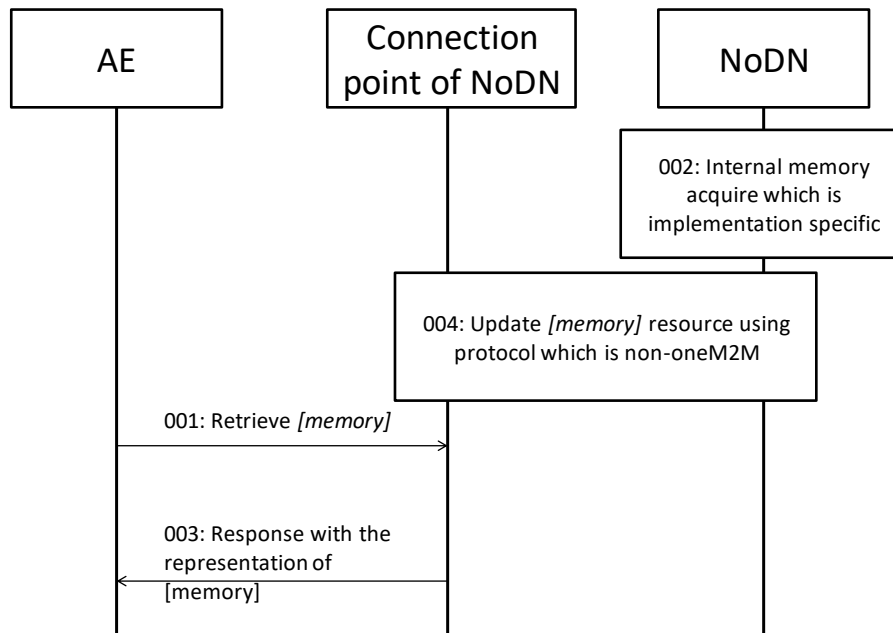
AE

Connection point of NoDN

NoDN

002: Internal memory acquire which is implementation specific

004: Update *[memory]* resource using protocol which is non-oneM2M

001: Retrieve *[memory]*

003: Response with the representation of [memory]